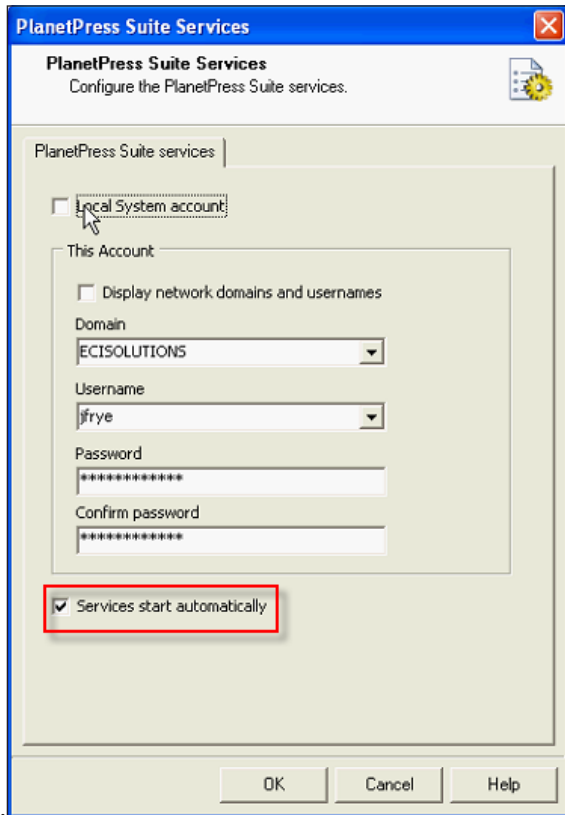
PlanetPress Suite Services

PlanetPress Suite Services
Configure the PlanetPress Suite services.

PlanetPress Suite services

Local System account

This Account

Display network domains and usernames

Domain
ECISOLUTIONS

Username
jfrye

Password
*************

Confirm password
*************

Services start automatically

OK
Cancel
Help